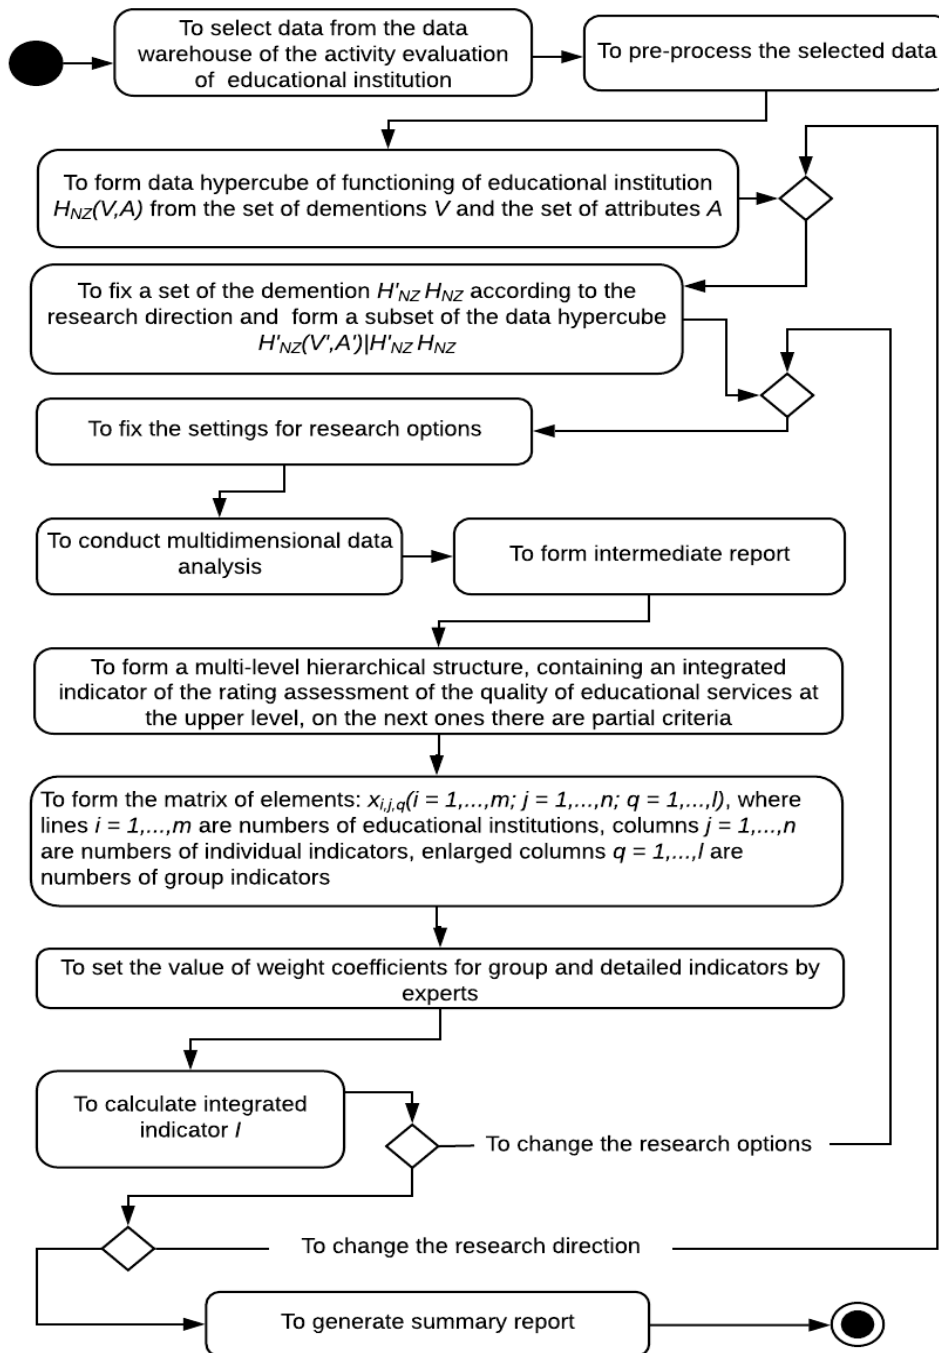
To select data from the data warehouse of the activity evaluation of educational institution

To pre-process the selected data

To form data hypercube of functioning of educational institution $H_{NZ}(V,A)$ from the set of dementions $V$ and the set of attributes $A$

To fix a set of the demention $H'_{NZ}\,H_{NZ}$ according to the research direction and form a subset of the data hypercube $H'_{NZ}(V',A')|H'_{NZ}\,H_{NZ}$

To fix the settings for research options

To conduct multidimensional data analysis

To form intermediate report

To form a multi-level hierarchical structure, containing an integrated indicator of the rating assessment of the quality of educational services at the upper level, on the next ones there are partial criteria

To form the matrix of elements: $x_{i,j,q}(i = 1,...,m;\ j = 1,...,n;\ q = 1,...,l)$, where lines $i = 1,...,m$ are numbers of educational institutions, columns $j = 1,...,n$ are numbers of individual indicators, enlarged columns $q = 1,...,l$ are numbers of group indicators

To set the value of weight coefficients for group and detailed indicators by experts

To calculate integrated indicator $I$

To change the research options

To change the research direction

To generate summary report